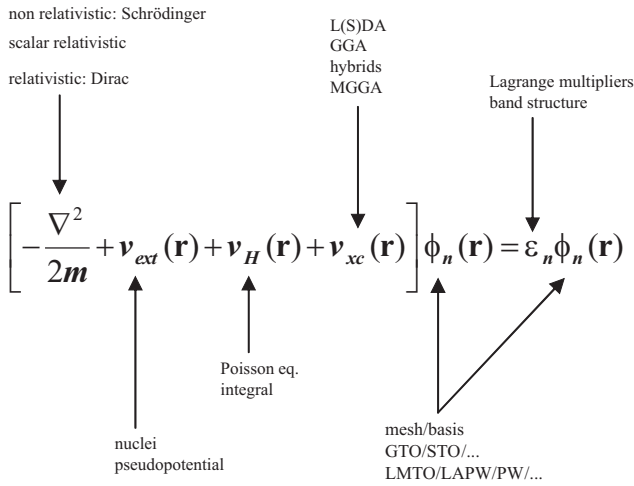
non relativistic: Schrödinger

scalar relativistic

relativistic: Dirac

L(S)DA
GGA
hybrids
MGGA

Lagrange multipliers
band structure

$\left[-\frac{\nabla^2}{2m}+v_{ext}(\mathbf{r})+v_H(\mathbf{r})+v_{xc}(\mathbf{r})\right]\phi_n(\mathbf{r})=\varepsilon_n\phi_n(\mathbf{r})$

Poisson eq.
integral

nuclei
pseudopotential

mesh/basis
GTO/STO/...
LMTO/LAPW/PW/...